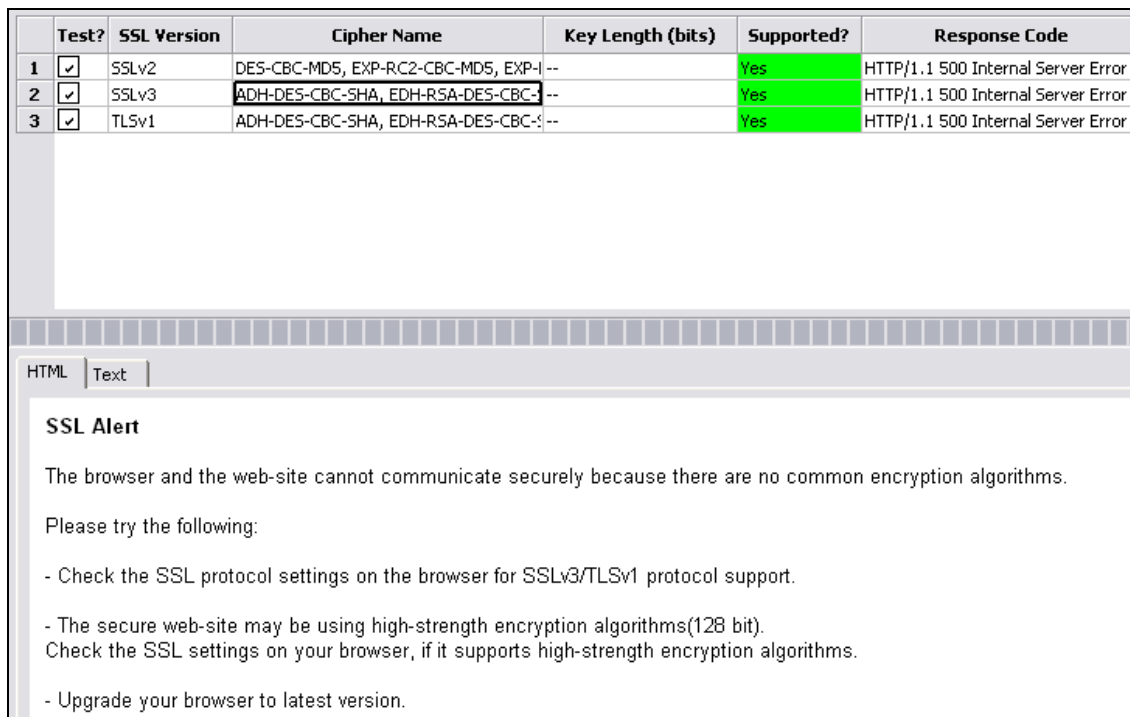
| | Test? | SSL Version | Cipher Name | Key Length (bits) | Supported? | Response Code |
|---|---|---|---|---|---|---|
| 1 | ✓ | SSLv2 | DES-CBC-MD5, EXP-RC2-CBC-MD5, EXP-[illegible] | -- | Yes | HTTP/1.1 500 Internal Server Error |
| 2 | ✓ | SSLv3 | ADH-DES-CBC-SHA, EDH-RSA-DES-CBC-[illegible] | -- | Yes | HTTP/1.1 500 Internal Server Error |
| 3 | ✓ | TLSv1 | ADH-DES-CBC-SHA, EDH-RSA-DES-CBC-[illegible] | -- | Yes | HTTP/1.1 500 Internal Server Error |

HTML | Text

SSL Alert

The browser and the web-site cannot communicate securely because there are no common encryption algorithms.

Please try the following:

- Check the SSL protocol settings on the browser for SSLv3/TLSv1 protocol support.

- The secure web-site may be using high-strength encryption algorithms(128 bit).
Check the SSL settings on your browser, if it supports high-strength encryption algorithms.

- Upgrade your browser to latest version.